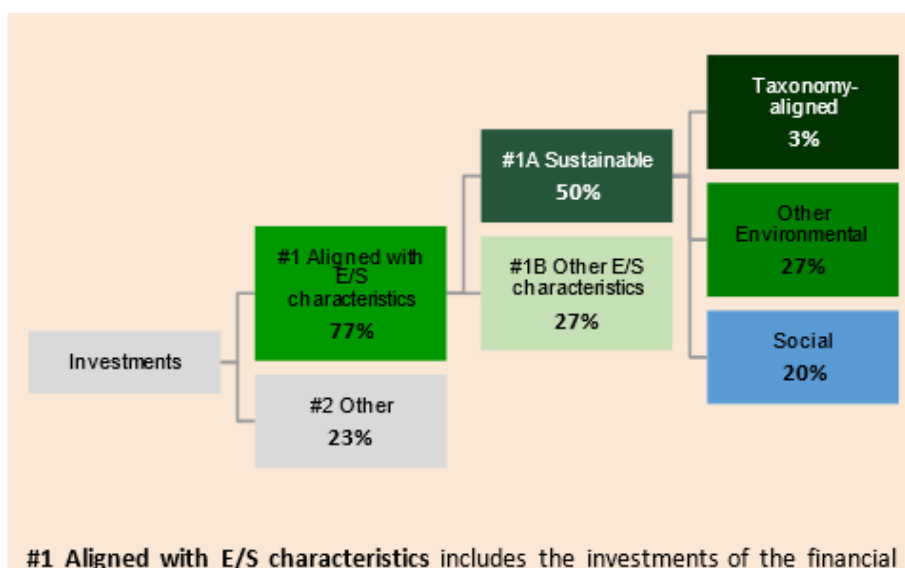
Investments

#1 Aligned with E/S characteristics
77%

#2 Other
23%

#1A Sustainable
50%

#1B Other E/S characteristics
27%

Taxonomy-aligned
3%

Other Environmental
27%

Social
20%

**#1 Aligned with E/S characteristics** includes the investments of the financial